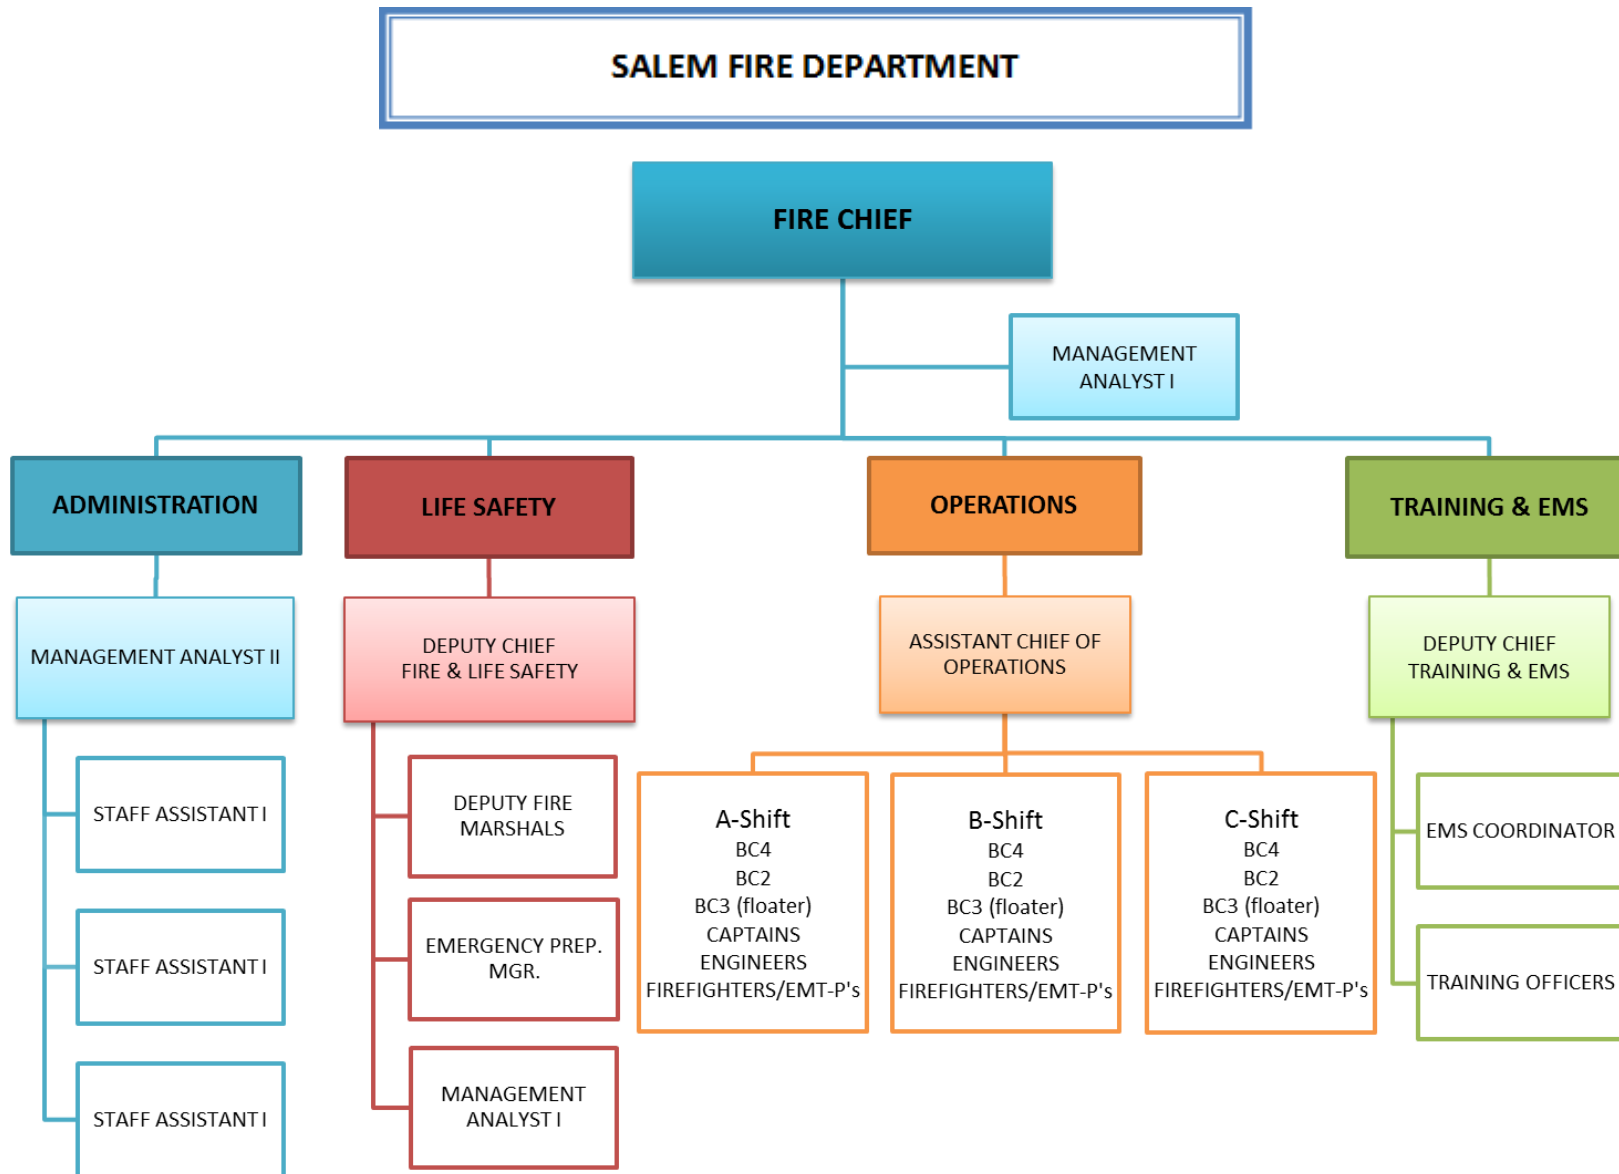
SALEM FIRE DEPARTMENT

FIRE CHIEF

MANAGEMENT ANALYST I

ADMINISTRATION

MANAGEMENT ANALYST II

STAFF ASSISTANT I

STAFF ASSISTANT I

STAFF ASSISTANT I

LIFE SAFETY

DEPUTY CHIEF FIRE & LIFE SAFETY

DEPUTY FIRE MARSHALS

EMERGENCY PREP. MGR.

MANAGEMENT ANALYST I

OPERATIONS

ASSISTANT CHIEF OF OPERATIONS

A-Shift
BC4
BC2
BC3 (floater)
CAPTAINS
ENGINEERS
FIREFIGHTERS/EMT-P's

B-Shift
BC4
BC2
BC3 (floater)
CAPTAINS
ENGINEERS
FIREFIGHTERS/EMT-P's

C-Shift
BC4
BC2
BC3 (floater)
CAPTAINS
ENGINEERS
FIREFIGHTERS/EMT-P's

TRAINING & EMS

DEPUTY CHIEF TRAINING & EMS

EMS COORDINATOR

TRAINING OFFICERS